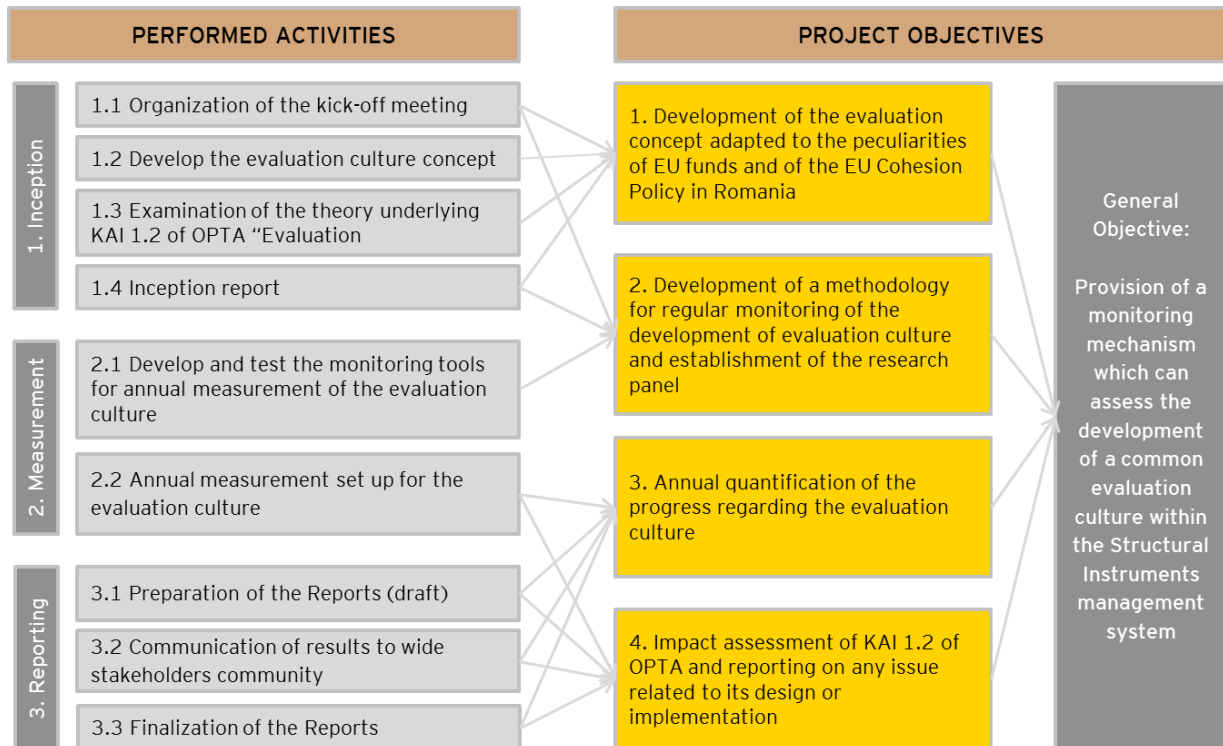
PERFORMED ACTIVITIES

PROJECT OBJECTIVES

1. Inception

1.1 Organization of the kick-off meeting

1.2 Develop the evaluation culture concept

1.3 Examination of the theory underlying KAI 1.2 of OPTA "Evaluation

1.4 Inception report

2. Measurement

2.1 Develop and test the monitoring tools for annual measurement of the evaluation culture

2.2 Annual measurement set up for the evaluation culture

3. Reporting

3.1 Preparation of the Reports (draft)

3.2 Communication of results to wide stakeholders community

3.3 Finalization of the Reports

1. Development of the evaluation concept adapted to the peculiarities of EU funds and of the EU Cohesion Policy in Romania

2. Development of a methodology for regular monitoring of the development of evaluation culture and establishment of the research panel

3. Annual quantification of the progress regarding the evaluation culture

4. Impact assessment of KAI 1.2 of OPTA and reporting on any issue related to its design or implementation

General Objective:

Provision of a monitoring mechanism which can assess the development of a common evaluation culture within the Structural Instruments management system